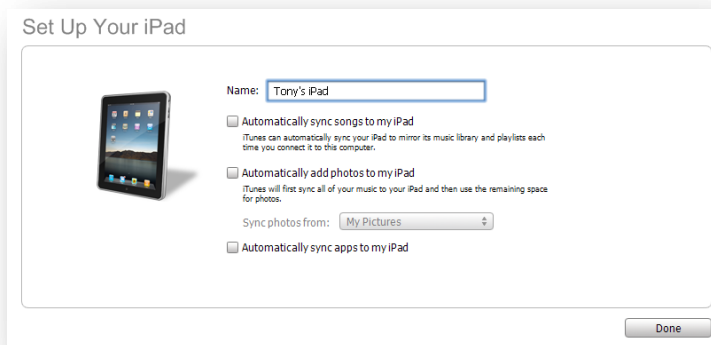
Set Up Your iPad

Name: Tony's iPad

Automatically sync songs to my iPad

iTunes can automatically sync your iPad to mirror its music library and playlists each time you connect it to this computer.

Automatically add photos to my iPad

iTunes will first sync all of your music to your iPad and then use the remaining space for photos.

Sync photos from: My Pictures

Automatically sync apps to my iPad

Done